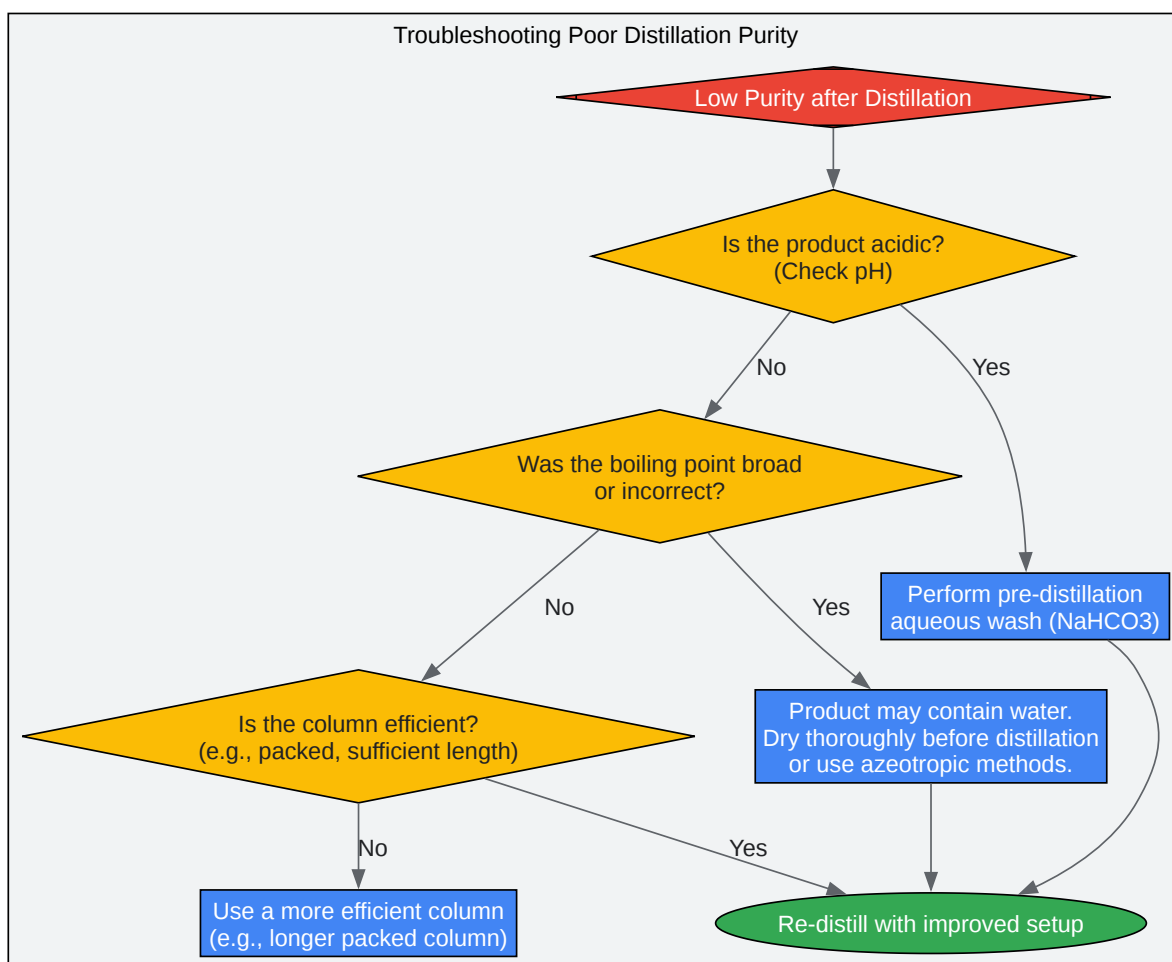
Troubleshooting Poor Distillation Purity

Low Purity after Distillation

Is the product acidic? (Check pH)

No

Yes

Was the boiling point broad or incorrect?

Perform pre-distillation aqueous wash (NaHCO3)

No

Yes

Is the column efficient? (e.g., packed, sufficient length)

Product may contain water. Dry thoroughly before distillation or use azeotropic methods.

No

Yes

Use a more efficient column (e.g., longer packed column)

Re-distill with improved setup